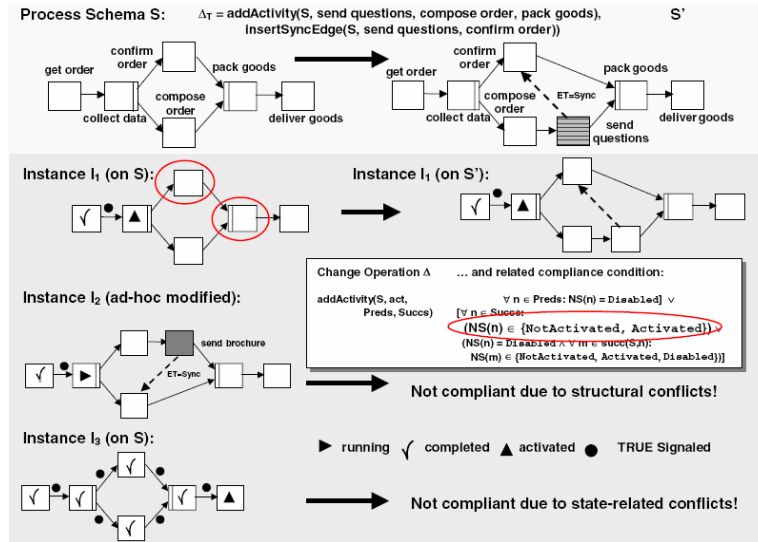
Process Schema S: $\Delta_T$ = addActivity(S, send questions, compose order, pack goods), insertSyncEdge(S, send questions, confirm order))

S'

get order

confirm order

pack goods

compose order

collect data

deliver goods

get order

confirm order

ET=Sync

pack goods

compose order

collect data

send questions

deliver goods

Instance $I_1$ (on S):

√

▲

Instance $I_1$ (on S'):

√

▲

Change Operation Δ ... and related compliance condition:

addActivity(S, act, Preds, Succs) $\forall$ n $\in$ Preds: NS(n) = Disabled] ∨ [$\forall$ n $\in$ Succs: (NS(n) $\in$ {NotActivated, Activated}) ∨ (NS(n) = Disabled ∧ $\forall$ m $\in$ succ(S,n): NS(m) $\in$ {NotActivated, Activated, Disabled})]

Instance $I_2$ (ad-hoc modified):

√

▶

send brochure

ET=Sync

Not compliant due to structural conflicts!

Instance $I_3$ (on S):

√

√

√

√

▲

▶ running √ completed ▲ activated ● TRUE Signaled

Not compliant due to state-related conflicts!